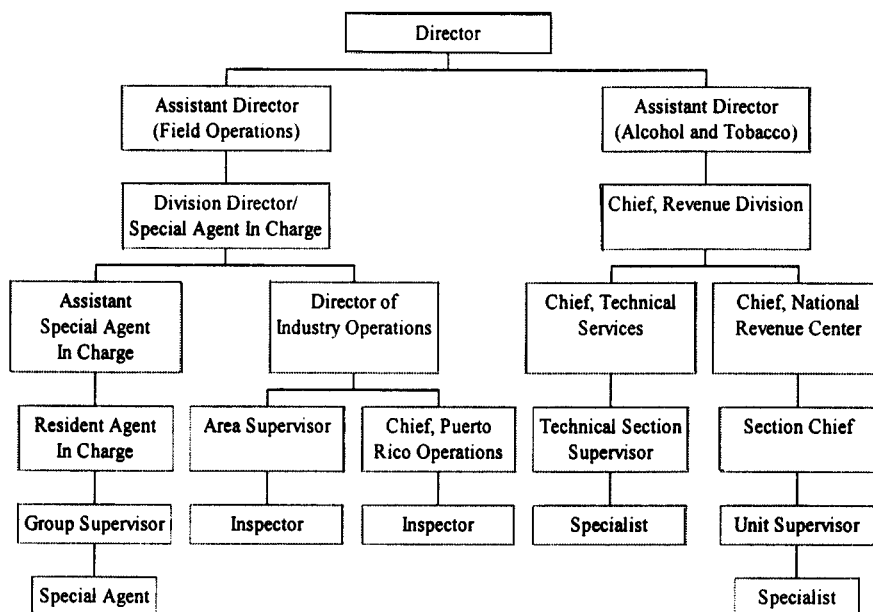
Director

Assistant Director (Field Operations)

Division Director/ Special Agent In Charge

Assistant Special Agent In Charge

Resident Agent In Charge

Group Supervisor

Special Agent

Director of Industry Operations

Area Supervisor

Inspector

Chief, Puerto Rico Operations

Inspector

Assistant Director (Alcohol and Tobacco)

Chief, Revenue Division

Chief, Technical Services

Technical Section Supervisor

Specialist

Chief, National Revenue Center

Section Chief

Unit Supervisor

Specialist